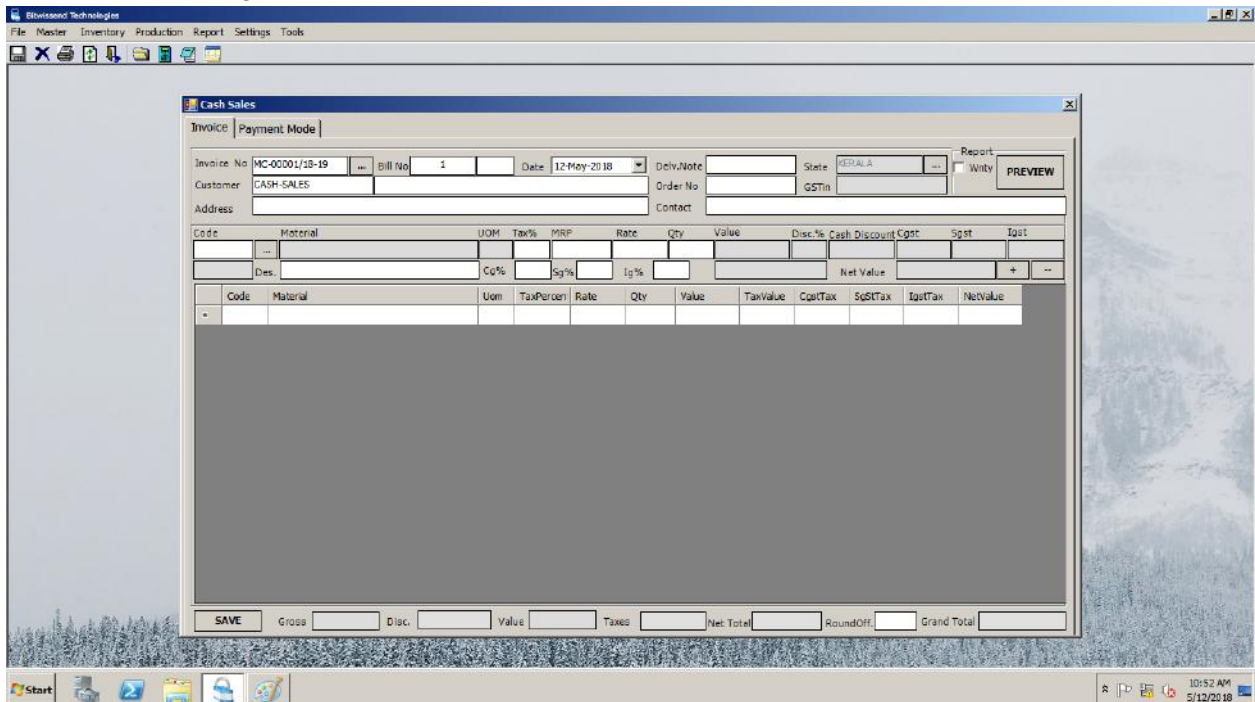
Bitwissend Technologies
File Master Inventory Production Report Settings Tools

Cash Sales
Invoice | Payment Mode

Invoice No MC-00001/18-19 ... Bill No 1 Date 12-May-2018 Delv.Note State KERALA ...
Report
Wnty PREVIEW
Customer CASH-SALES Order No GSTin
Address Contact

| Code | Material | UOM | Tax% | MRP | Rate | Qty | Value | Disc.% | Cash Discount | Cgst | Sgst | Igst |
|---|---|---|---|---|---|---|---|---|---|---|---|---|

... Des. Cg% Sg% Ig% Net Value + --

| | Code | Material | Uom | TaxPercen | Rate | Qty | Value | TaxValue | CgstTax | SgStTax | IgstTax | NetValue |
|---|---|---|---|---|---|---|---|---|---|---|---|---|
| * | | | | | | | | | | | | |

SAVE Gross Disc. Value Taxes Net Total RoundOff. Grand Total

Start
10:52 AM
5/12/2018